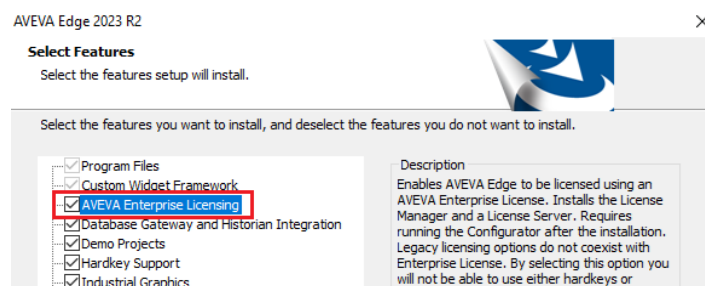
AVEVA Edge 2023 R2

Select Features

Select the features setup will install.

Select the features you want to install, and deselect the features you do not want to install.

Program Files
Custom Widget Framework
AVEVA Enterprise Licensing
Database Gateway and Historian Integration
Demo Projects
Hardkey Support
Industrial Graphics

Description

Enables AVEVA Edge to be licensed using an AVEVA Enterprise License. Installs the License Manager and a License Server. Requires running the Configurator after the installation. Legacy licensing options do not coexist with Enterprise License. By selecting this option you will not be able to use either hardkeys or